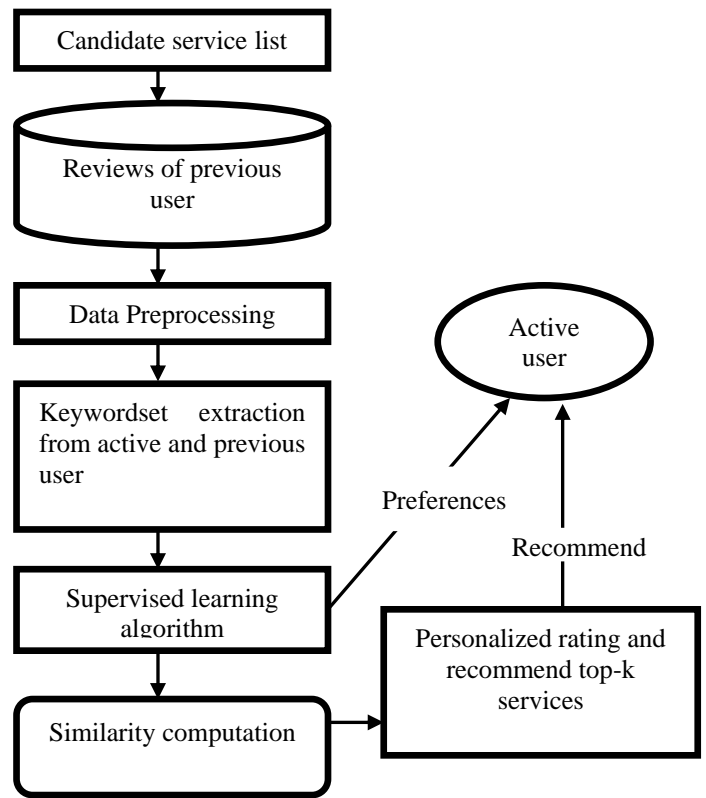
Candidate service list

Reviews of previous user

Data Preprocessing

Active user

Keywordset extraction from active and previous user

Preferences

Recommend

Supervised learning algorithm

Personalized rating and recommend top-k services

Similarity computation